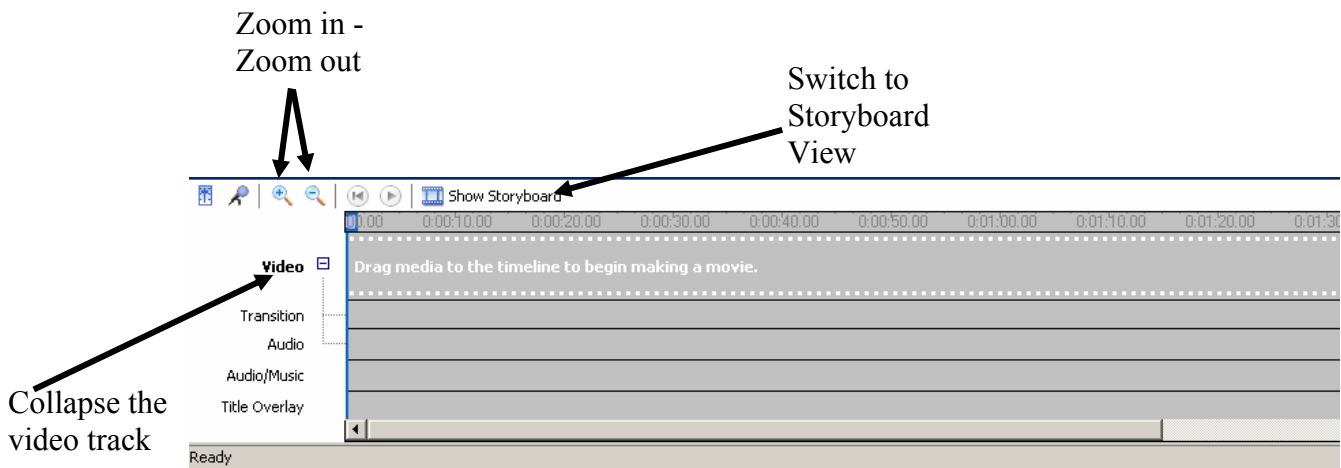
Zoom in - Zoom out

Switch to Storyboard View

Show Storyboard

0:00 0:00:10.00 0:00:20.00 0:00:30.00 0:00:40.00 0:00:50.00 0:01:00.00 0:01:10.00 0:01:20.00 0:01:30

Video

Drag media to the timeline to begin making a movie.

Transition

Audio

Audio/Music

Title Overlay

Collapse the video track

Ready